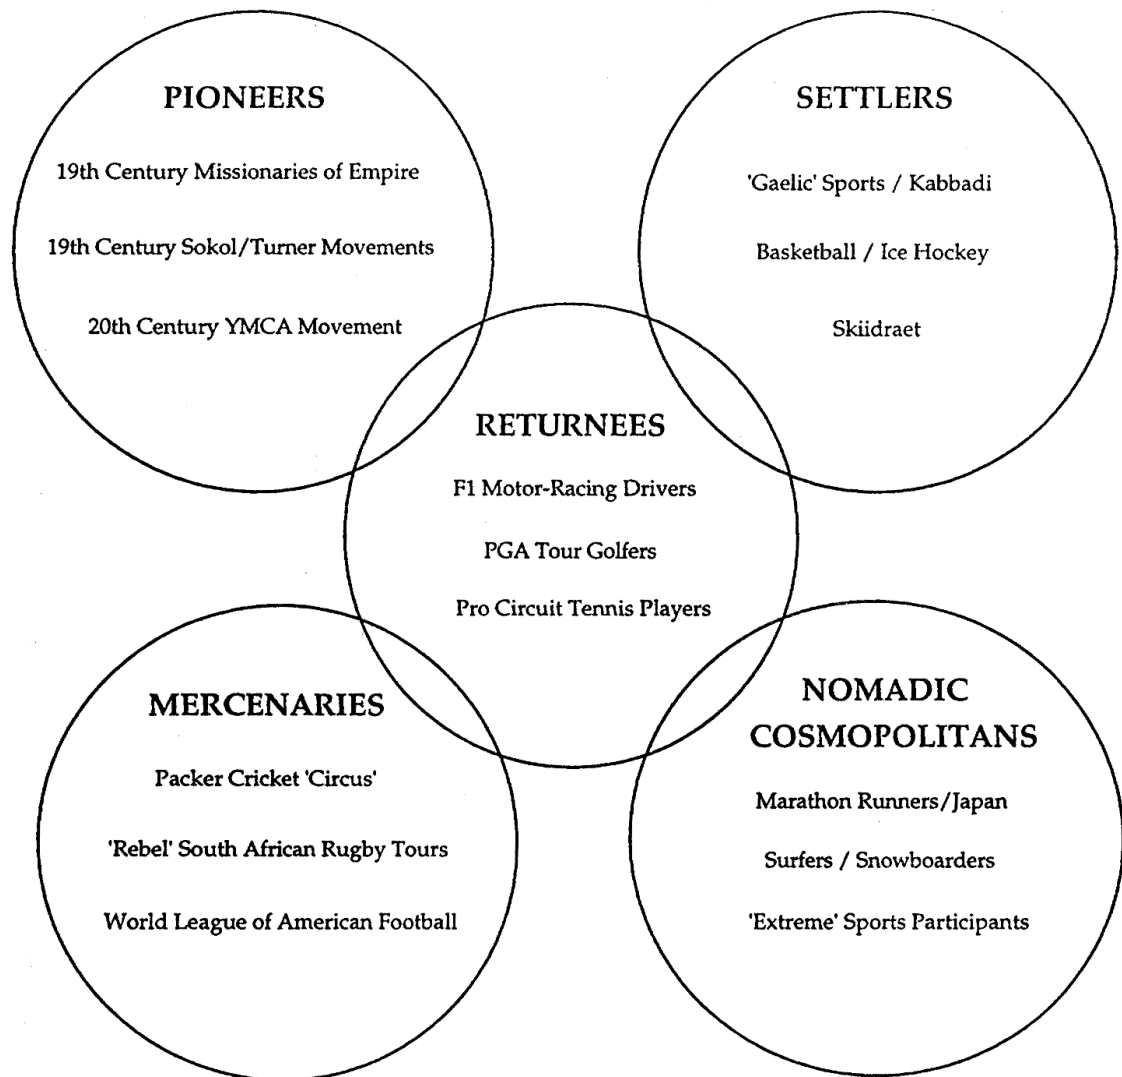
PIONEERS

19th Century Missionaries of Empire

19th Century Sokol/Turner Movements

20th Century YMCA Movement

SETTLERS

'Gaelic' Sports / Kabbadi

Basketball / Ice Hockey

Skiidraet

RETURNEES

F1 Motor-Racing Drivers

PGA Tour Golfers

Pro Circuit Tennis Players

MERCENARIES

Packer Cricket 'Circus'

'Rebel' South African Rugby Tours

World League of American Football

NOMADIC COSMOPOLITANS

Marathon Runners/Japan

Surfers / Snowboarders

'Extreme' Sports Participants